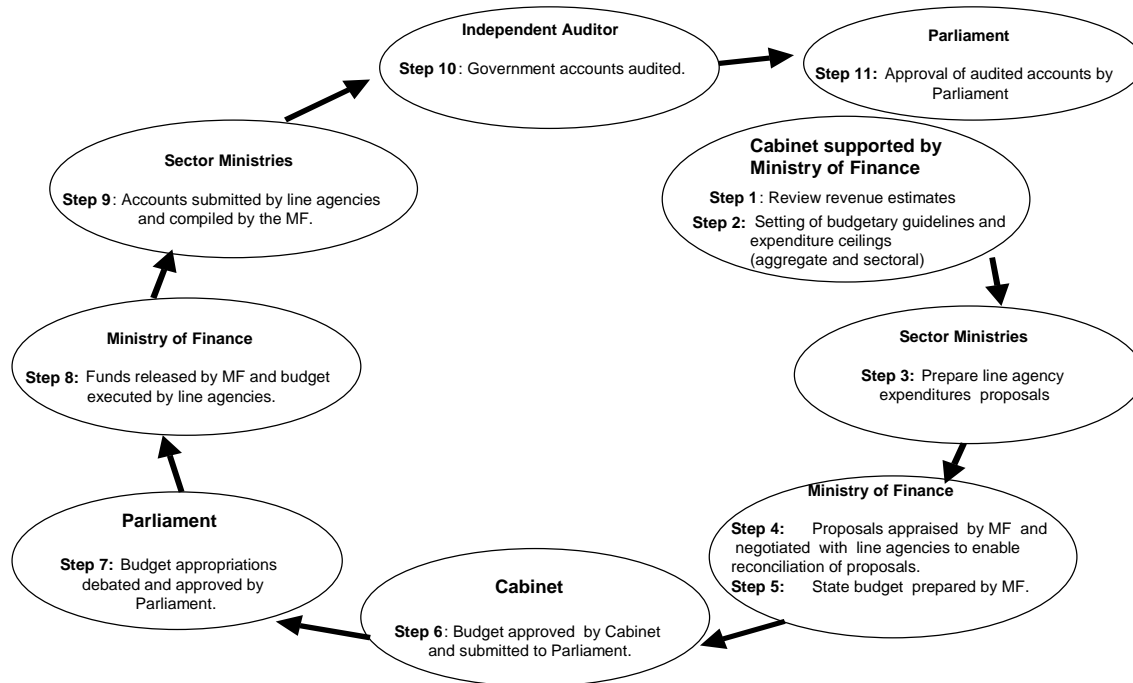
Independent Auditor

Step 10: Government accounts audited.

Parliament

Step 11: Approval of audited accounts by Parliament

Cabinet supported by Ministry of Finance

Step 1: Review revenue estimates

Step 2: Setting of budgetary guidelines and expenditure ceilings (aggregate and sectoral)

Sector Ministries

Step 3: Prepare line agency expenditures proposals

Ministry of Finance

Step 4: Proposals appraised by MF and negotiated with line agencies to enable reconciliation of proposals.

Step 5: State budget prepared by MF.

Cabinet

Step 6: Budget approved by Cabinet and submitted to Parliament.

Parliament

Step 7: Budget appropriations debated and approved by Parliament.

Ministry of Finance

Step 8: Funds released by MF and budget executed by line agencies.

Sector Ministries

Step 9: Accounts submitted by line agencies and compiled by the MF.